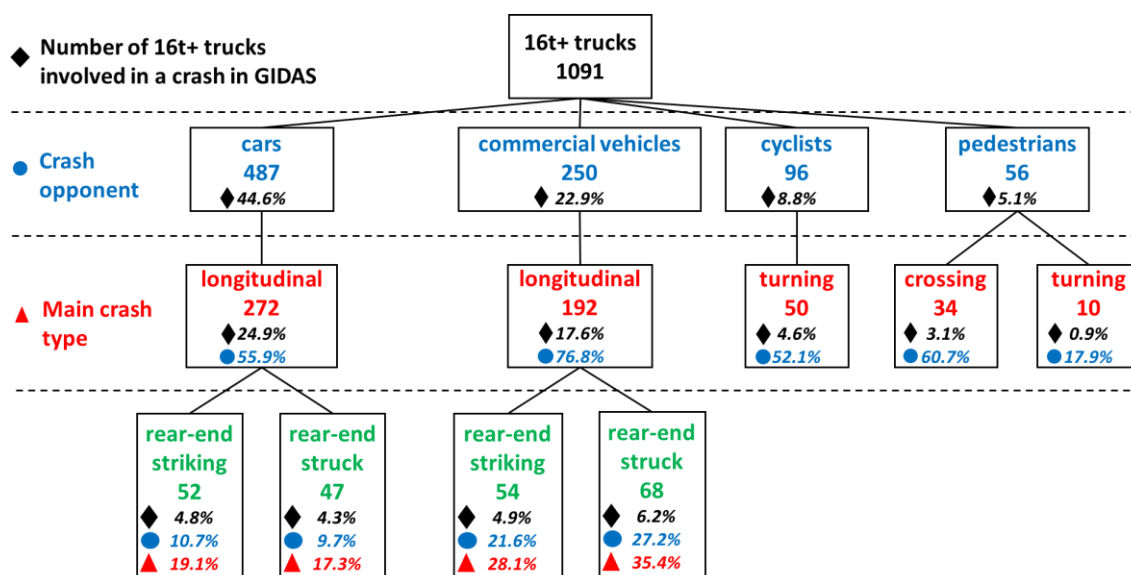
◆ Number of 16t+ trucks involved in a crash in GIDAS

16t+ trucks
1091

● Crash opponent

cars
487
◆44.6%

commercial vehicles
250
◆ 22.9%

cyclists
96
◆8.8%

pedestrians
56
◆5.1%

▲ Main crash type

longitudinal
272
◆24.9%
●55.9%

longitudinal
192
◆17.6%
●76.8%

turning
50
◆ 4.6%
●52.1%

crossing
34
◆ 3.1%
●60.7%

turning
10
◆ 0.9%
●17.9%

rear-end striking
52
◆ 4.8%
● 10.7%
▲ 19.1%

rear-end struck
47
◆ 4.3%
● 9.7%
▲ 17.3%

rear-end striking
54
◆ 4.9%
● 21.6%
▲ 28.1%

rear-end struck
68
◆ 6.2%
● 27.2%
▲ 35.4%